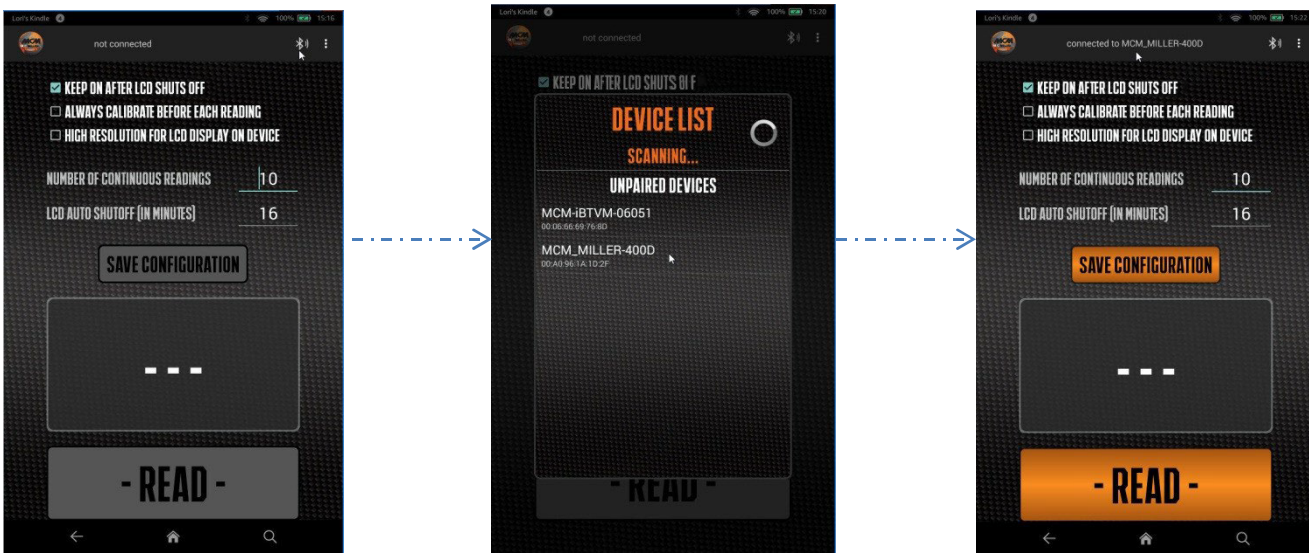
Lori's Kindle 100% 15:16

not connected

KEEP ON AFTER LCD SHUTS OFF
ALWAYS CALIBRATE BEFORE EACH READING
HIGH RESOLUTION FOR LCD DISPLAY ON DEVICE

NUMBER OF CONTINUOUS READINGS 10
LCD AUTO SHUTOFF (IN MINUTES) 16

SAVE CONFIGURATION

- - -

- READ -

Lori's Kindle 100% 15:20

not connected

KEEP ON AFTER LCD SHUTS OFF

DEVICE LIST
SCANNING...
UNPAIRED DEVICES

MCM-iBTVM-06051
00:06:66:69:76:8D

MCM_MILLER-400D
00:A0:96:1A:1D:2F

- READ -

Lori's Kindle 100% 15:22

connected to MCM_MILLER-400D

KEEP ON AFTER LCD SHUTS OFF
ALWAYS CALIBRATE BEFORE EACH READING
HIGH RESOLUTION FOR LCD DISPLAY ON DEVICE

NUMBER OF CONTINUOUS READINGS 10
LCD AUTO SHUTOFF (IN MINUTES) 16

SAVE CONFIGURATION

- - -

- READ -